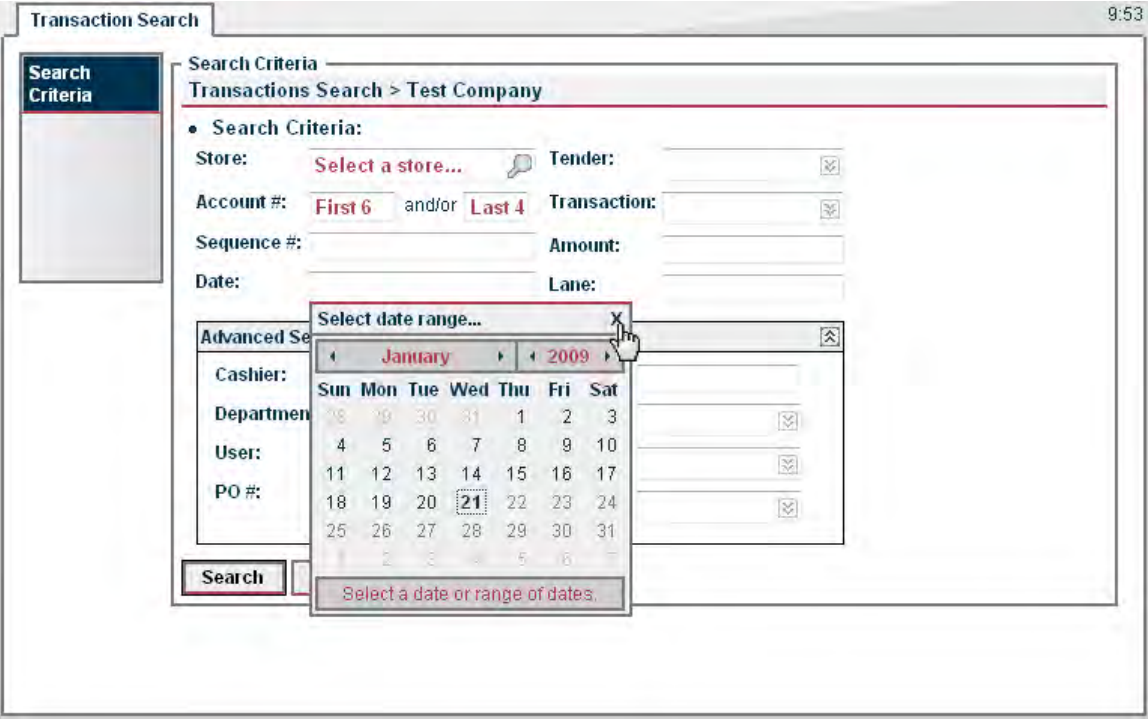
Transaction Search

9:53

Search Criteria

Search Criteria

Transactions Search > Test Company

• Search Criteria:

Store: Select a store...

Tender:

Account #: First 6 and/or Last 4

Transaction:

Sequence #:

Amount:

Date:

Lane:

Advanced Se

Cashier:

Departmen

User:

PO #:

Select date range... X

January 2009

| Sun | Mon | Tue | Wed | Thu | Fri | Sat |
|---|---|---|---|---|---|---|
| 28 | 29 | 30 | 31 | 1 | 2 | 3 |
| 4 | 5 | 6 | 7 | 8 | 9 | 10 |
| 11 | 12 | 13 | 14 | 15 | 16 | 17 |
| 18 | 19 | 20 | 21 | 22 | 23 | 24 |
| 25 | 26 | 27 | 28 | 29 | 30 | 31 |
| 1 | 2 | 3 | 4 | 5 | 6 | 7 |

Select a date or range of dates.

Search